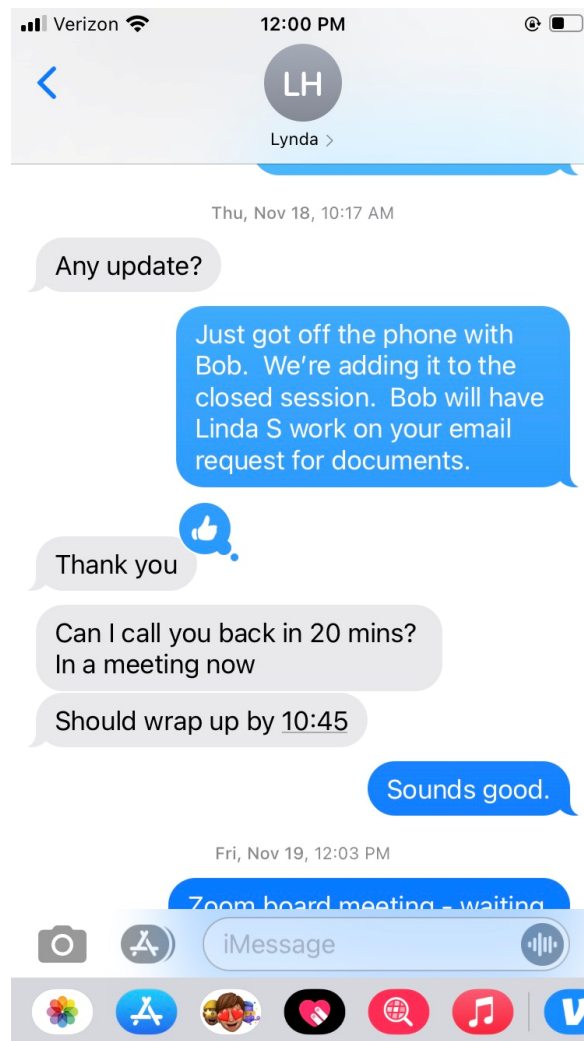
Verizon 12:00 PM

LH
Lynda >

Thu, Nov 18, 10:17 AM

Any update?

Just got off the phone with Bob. We're adding it to the closed session. Bob will have Linda S work on your email request for documents.

Thank you

Can I call you back in 20 mins? In a meeting now

Should wrap up by 10:45

Sounds good.

Fri, Nov 19, 12:03 PM

Zoom board meeting - waiting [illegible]

iMessage